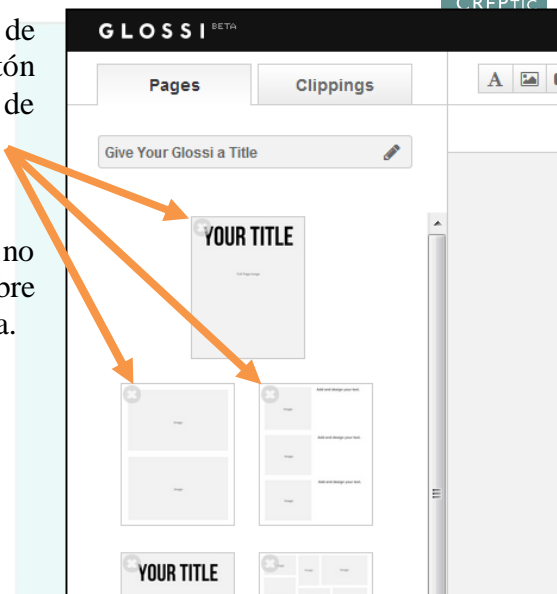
CREPTIC

de
tón
de

no
bre
a.

GLOSSI BETA

Pages | Clippings

Give Your Glossi a Title

YOUR TITLE

Full Page Image

Image

Image

Image
Add and design your text.

Image
Add and design your text.

Image
Add and design your text.

YOUR TITLE

Image Image